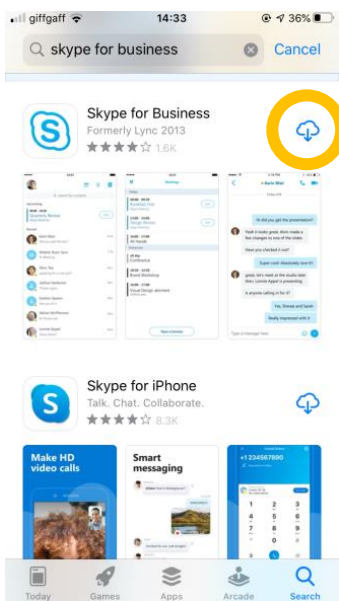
giffgaff 14:33 36%

skype for business Cancel

Skype for Business
Formerly Lync 2013
1.6K

Skype for iPhone
Talk. Chat. Collaborate.
8.3K

Make HD video calls

Smart messaging

Today Games Apps Arcade Search